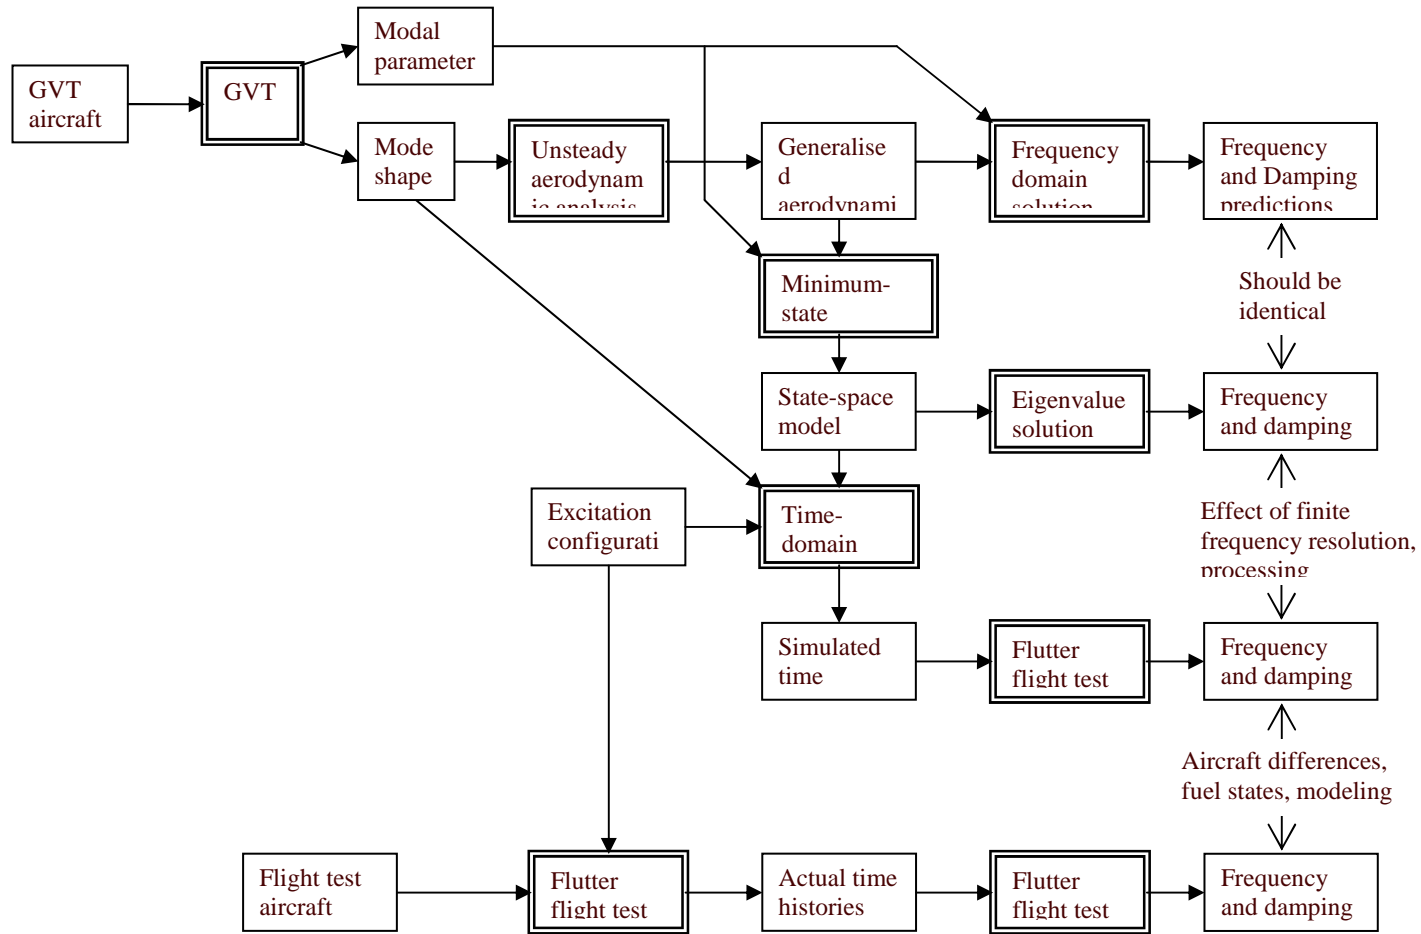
GVT aircraft

GVT

Modal parameter

Mode shape

Unsteady aerodynam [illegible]

Generalise d aerodynami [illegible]

Frequency domain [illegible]

Frequency and Damping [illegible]

Minimum-state

Should be identical

State-space model

Eigenvalue solution

Frequency and damping

Excitation configurati

Time-domain

Effect of finite frequency resolution, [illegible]

Simulated time

Flutter flight test

Frequency and damping

Aircraft differences, fuel states, modeling

Flight test aircraft

Flutter flight test

Actual time histories

Flutter flight test

Frequency and damping